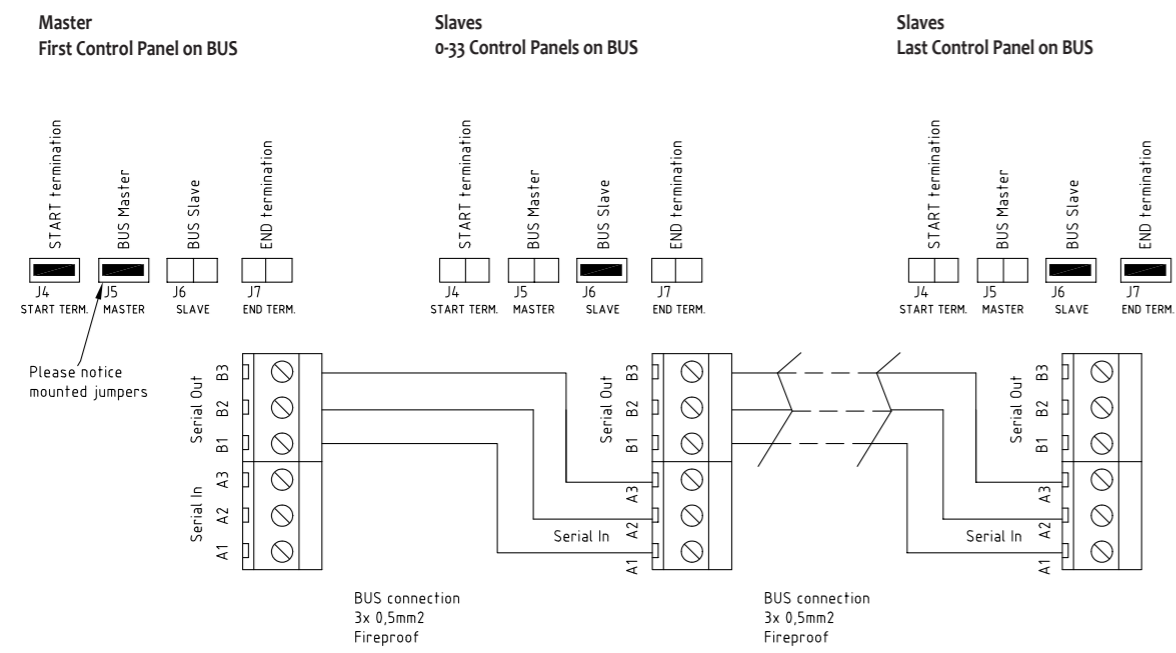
Master
First Control Panel on BUS

Slaves
0-33 Control Panels on BUS

Slaves
Last Control Panel on BUS

START termination
BUS Master
BUS Slave
END termination

J4 START TERM.
J5 MASTER
J6 SLAVE
J7 END TERM.

Please notice mounted jumpers

Serial Out
B3
B2
B1
Serial In
A3
A2
A1

START termination
BUS Master
BUS Slave
END termination

J4 START TERM.
J5 MASTER
J6 SLAVE
J7 END TERM.

Serial Out
B3
B2
B1
A3
A2
Serial In
A1

START termination
BUS Master
BUS Slave
END termination

J4 START TERM.
J5 MASTER
J6 SLAVE
J7 END TERM.

Serial Out
B3
B2
B1
A3
A2
Serial In
A1

BUS connection
3x 0,5mm2
Fireproof

BUS connection
3x 0,5mm2
Fireproof